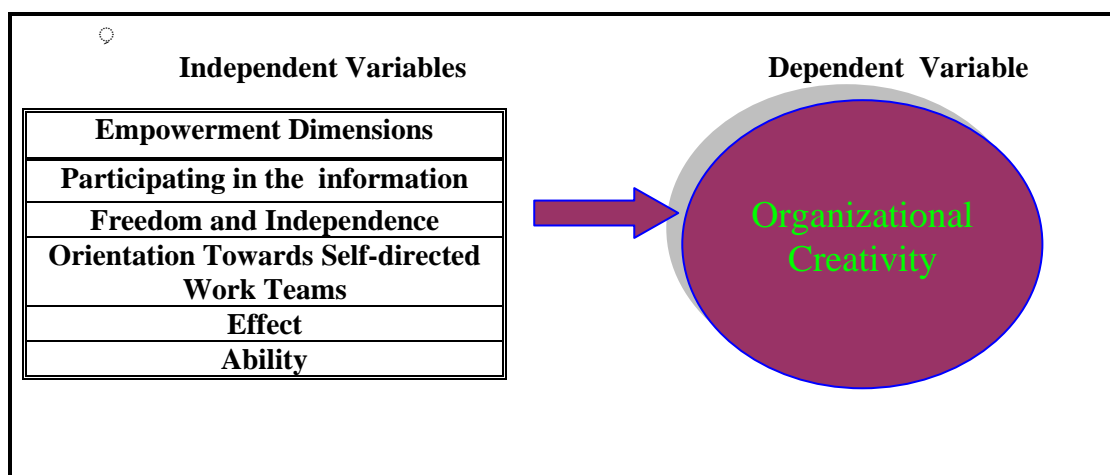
Independent Variables

Dependent Variable

| Empowerment Dimensions |
|---|
| Participating in the information |
| Freedom and Independence |
| Orientation Towards Self-directed Work Teams |
| Effect |
| Ability |

Organizational Creativity